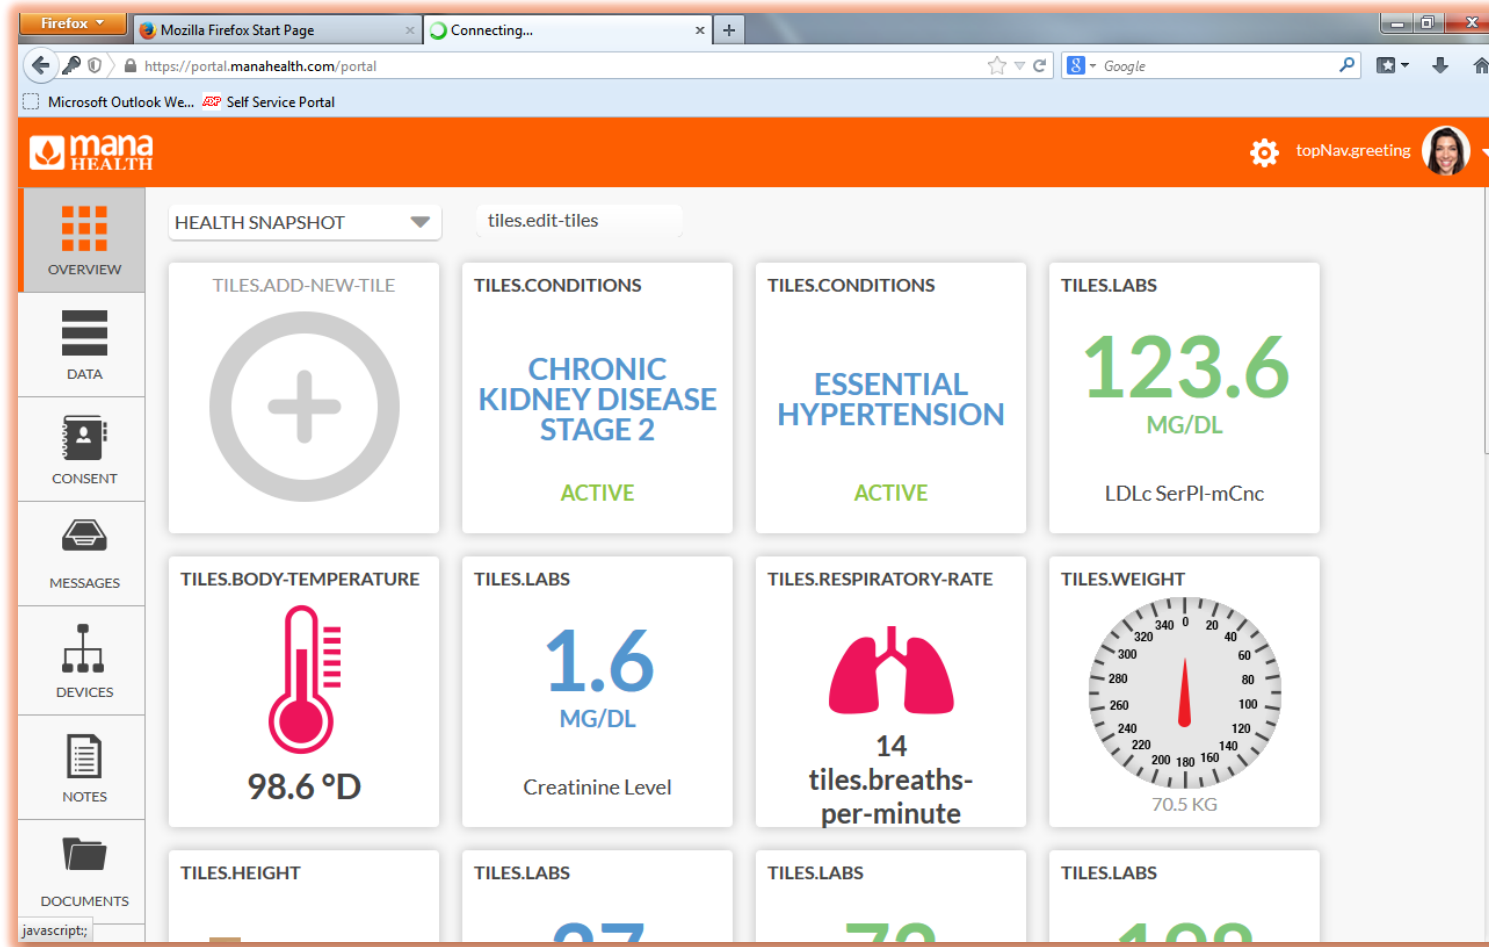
Firefox
Mozilla Firefox Start Page
Connecting...
https://portal.manahealth.com/portal
Google
Microsoft Outlook We... Self Service Portal

mana HEALTH
topNav.greeting

OVERVIEW
DATA
CONSENT
MESSAGES
DEVICES
NOTES
DOCUMENTS

HEALTH SNAPSHOT
tiles.edit-tiles

TILES.ADD-NEW-TILE

TILES.CONDITIONS
CHRONIC KIDNEY DISEASE STAGE 2
ACTIVE

TILES.CONDITIONS
ESSENTIAL HYPERTENSION
ACTIVE

TILES.LABS
123.6
MG/DL
LDLc SerPl-mCnc

TILES.BODY-TEMPERATURE
98.6 °D

TILES.LABS
1.6
MG/DL
Creatinine Level

TILES.RESPIRATORY-RATE
14
tiles.breaths-per-minute

TILES.WEIGHT
340 0 20 40 60 80 100 120 140 160 180 200 220 240 260 280 300 320
70.5 KG

TILES.HEIGHT

TILES.LABS
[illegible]

TILES.LABS
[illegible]

TILES.LABS
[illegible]

javascript:;